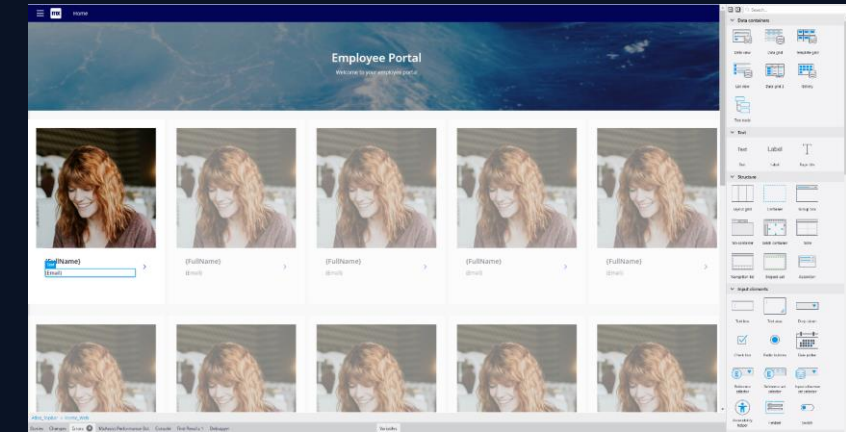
Home

Employee Portal
Welcome to your employee portal

{FullName}
{Email}

{FullName}
{Email}

{FullName}
{Email}

{FullName}
{Email}

{FullName}
{Email}

Search

Data containers
Data view
Data grid
Workflow grid
List view
Data grid 2
Gallery
Tree node

Text
Text
Label
Label
T
Page title

Structure
Layout grid
Container
Group box
Tab container
Table container
Table
Navigation list
Snippet call
Scrollable

Input elements
Text box
Text area
Drop-down
Check box
Radio buttons
Date picker
Reference selector
Reference set selector
Input reference set selector
Accessibility helper
Content
Switch

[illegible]

Stories Changes Errors Marketplace/Performance Bot Console Find Results 1 Debugger

Go to Idle